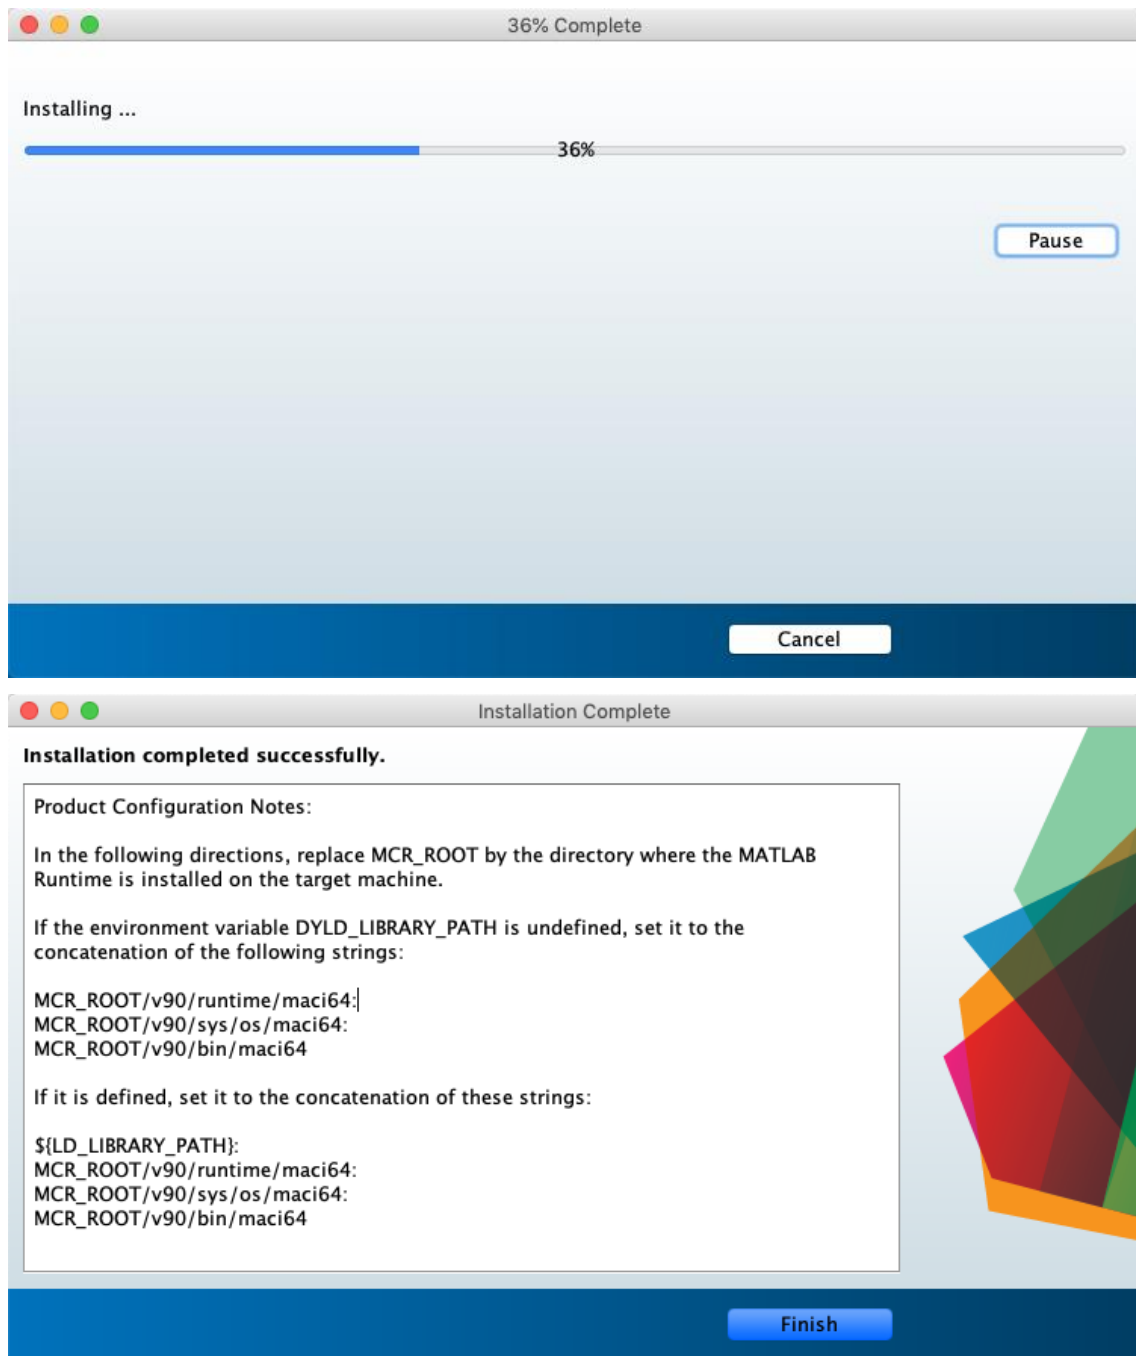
36% Complete

Installing ...

36%

Pause

Cancel

Installation Complete

Installation completed successfully.

Product Configuration Notes:

In the following directions, replace MCR_ROOT by the directory where the MATLAB Runtime is installed on the target machine.

If the environment variable DYLD_LIBRARY_PATH is undefined, set it to the concatenation of the following strings:

MCR_ROOT/v90/runtime/maci64:
MCR_ROOT/v90/sys/os/maci64:
MCR_ROOT/v90/bin/maci64

If it is defined, set it to the concatenation of these strings:

${LD_LIBRARY_PATH}:
MCR_ROOT/v90/runtime/maci64:
MCR_ROOT/v90/sys/os/maci64:
MCR_ROOT/v90/bin/maci64

Finish